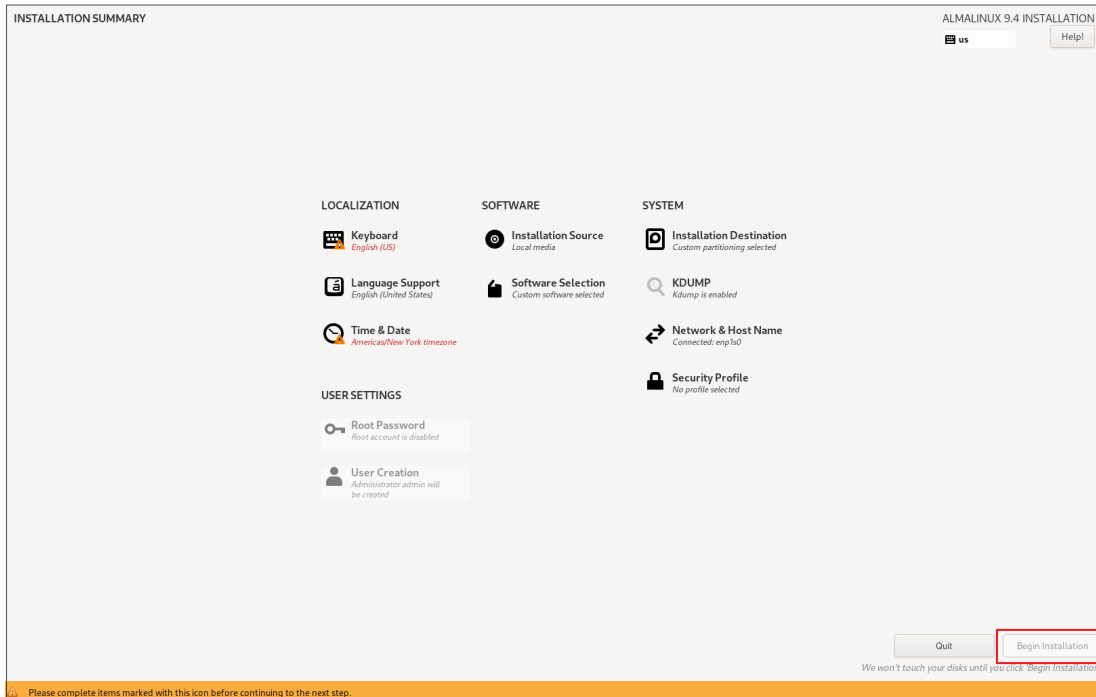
INSTALLATION SUMMARY

ALMALINUX 9.4 INSTALLATION
us
Help!

LOCALIZATION

Keyboard
English (US)

Language Support
English (United States)

Time & Date
Americas/New York timezone

SOFTWARE

Installation Source
Local media

Software Selection
Custom software selected

SYSTEM

Installation Destination
Custom partitioning selected

KDUMP
Kdump is enabled

Network & Host Name
Connected: enp1s0

Security Profile
No profile selected

USER SETTINGS

Root Password
Root account is disabled

User Creation
Administrator admin will be created

Quit
Begin Installation
We won't touch your disks until you click 'Begin Installation

Please complete items marked with this icon before continuing to the next step.